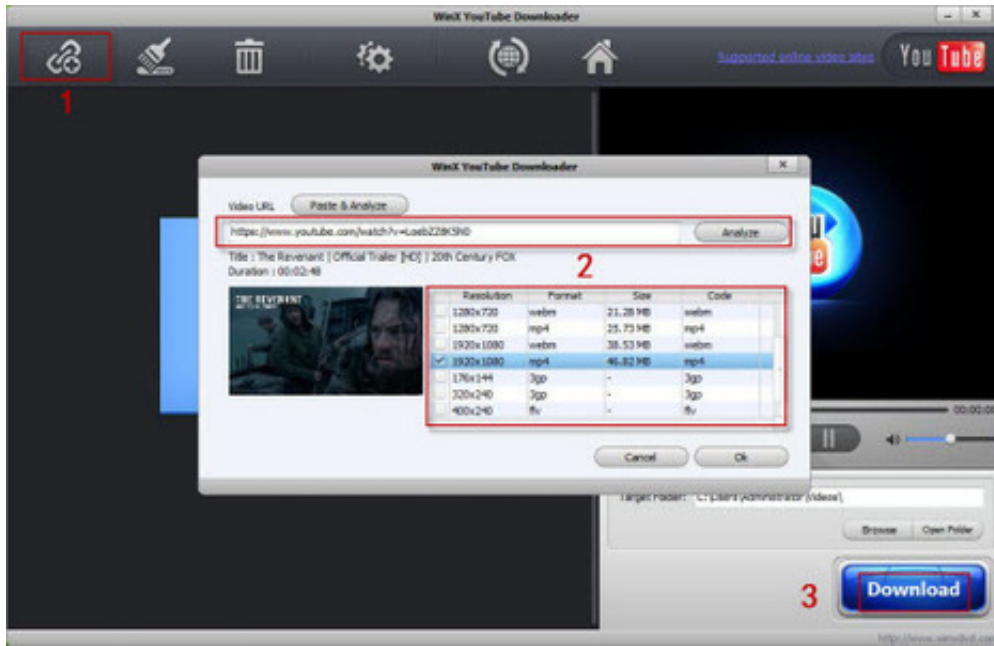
WinX YouTube Downloader

1

Supported online video sites

You Tube

WinX YouTube Downloader

Video URL Paste & Analyze

https://www.youtube.com/watch?v=Loeb ZZ8K5N0 Analyze

2

Title : The Revenant | Official Trailer [HD] | 20th Century FOX
Duration : 00:02:48

THE REVENANT

| | Resolution | Format | Size | Code |
|---|---|---|---|---|
| | 1280x720 | webm | 21.28 MB | webm |
| | 1280x720 | mp4 | 25.73 MB | mp4 |
| | 1920x1080 | webm | 38.53 MB | webm |
| ✓ | 1920x1080 | mp4 | 46.82 MB | mp4 |
| | 176x144 | 3gp | - | 3gp |
| | 320x240 | 3gp | - | 3gp |
| | 400x240 | flv | - | flv |

Cancel Ok

00:00:0

Target Folder: C:\Users\Administrator\Videos\

Browse Open Folder

3

Download

http://www.winxdvd.com